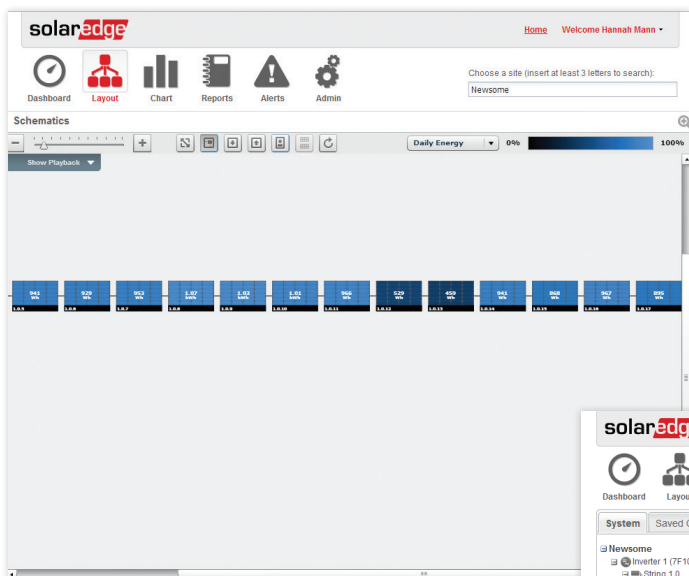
solaredge

Home Welcome Hannah Mann

Dashboard Layout Chart Reports Alerts Admin

Choose a site (insert at least 3 letters to search):

Newsome

Schematics

Show Playback

Daily Energy

0%

100%

941 Wh
1.0.5

929 Wh
1.0.6

953 Wh
1.0.7

1.07 kWh
1.0.8

1.02 kWh
1.0.9

1.01 kWh
1.0.10

966 Wh
1.0.11

529 Wh
1.0.12

459 Wh
1.0.13

941 Wh
1.0.14

868 Wh
1.0.15

967 Wh
1.0.16

895 Wh
1.0.17

solaredg

Dashboard Layou

System Saved

Newsome

Inverter 1 (7F10

String 1.0